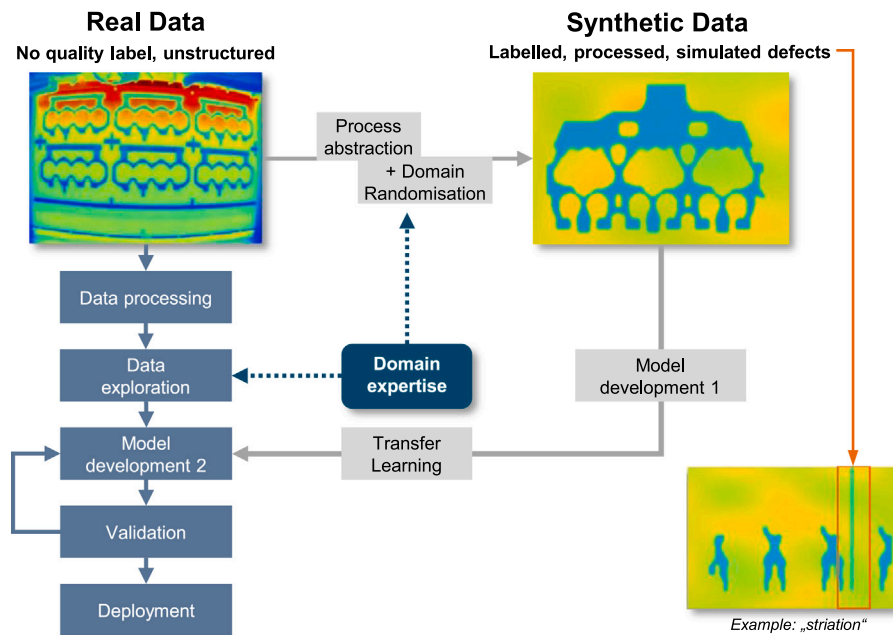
Real Data
No quality label, unstructured

Synthetic Data
Labelled, processed, simulated defects

Process abstraction
+ Domain Randomisation

Data processing

Data exploration

Domain expertise

Model development 1

Model development 2

Transfer Learning

Validation

Deployment

Example: „striation“